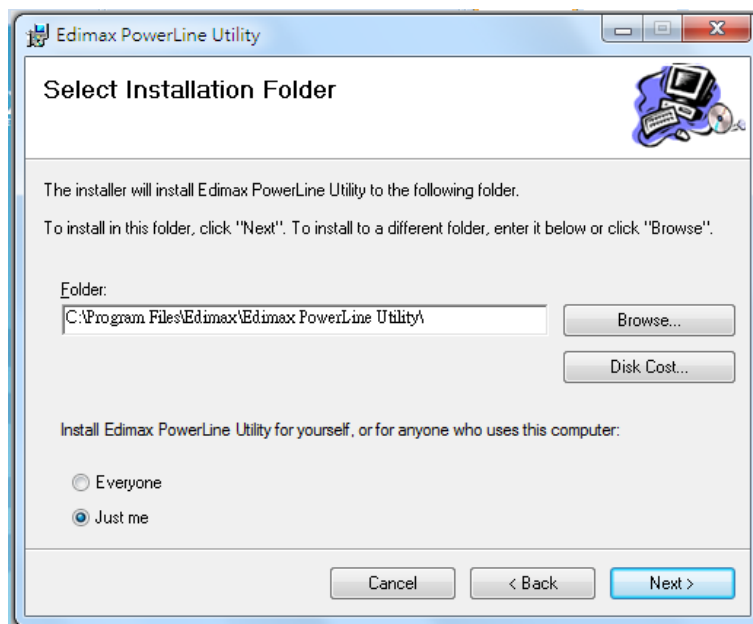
Edimax PowerLine Utility

Select Installation Folder

The installer will install Edimax PowerLine Utility to the following folder.

To install in this folder, click "Next". To install to a different folder, enter it below or click "Browse".

Folder:

C:\Program Files\Edimax\Edimax PowerLine Utility\

Browse...

Disk Cost...

Install Edimax PowerLine Utility for yourself, or for anyone who uses this computer:

Everyone

Just me

Cancel

< Back

Next >